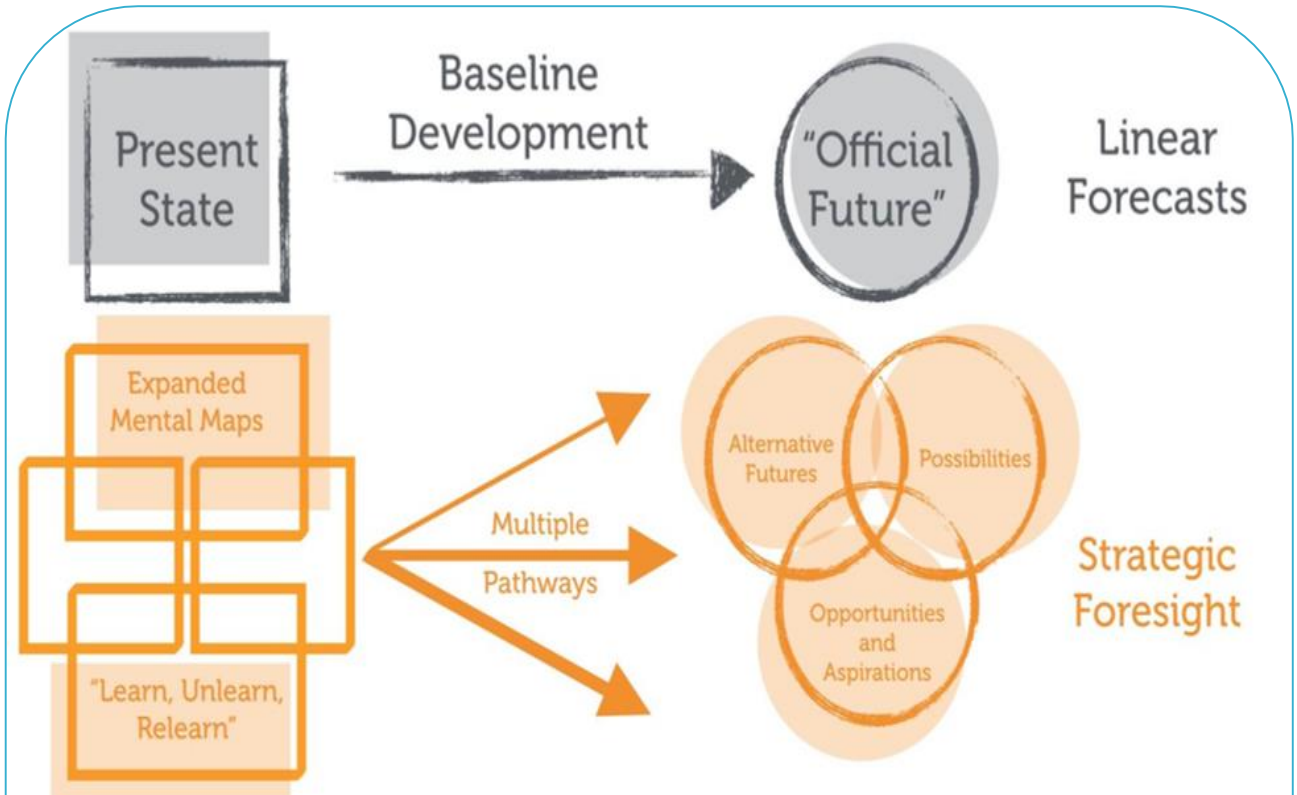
Present State

Baseline Development

"Official Future"

Linear Forecasts

Expanded Mental Maps

"Learn, Unlearn, Relearn"

Multiple Pathways

Alternative Futures

Possibilities

Opportunities and Aspirations

Strategic Foresight